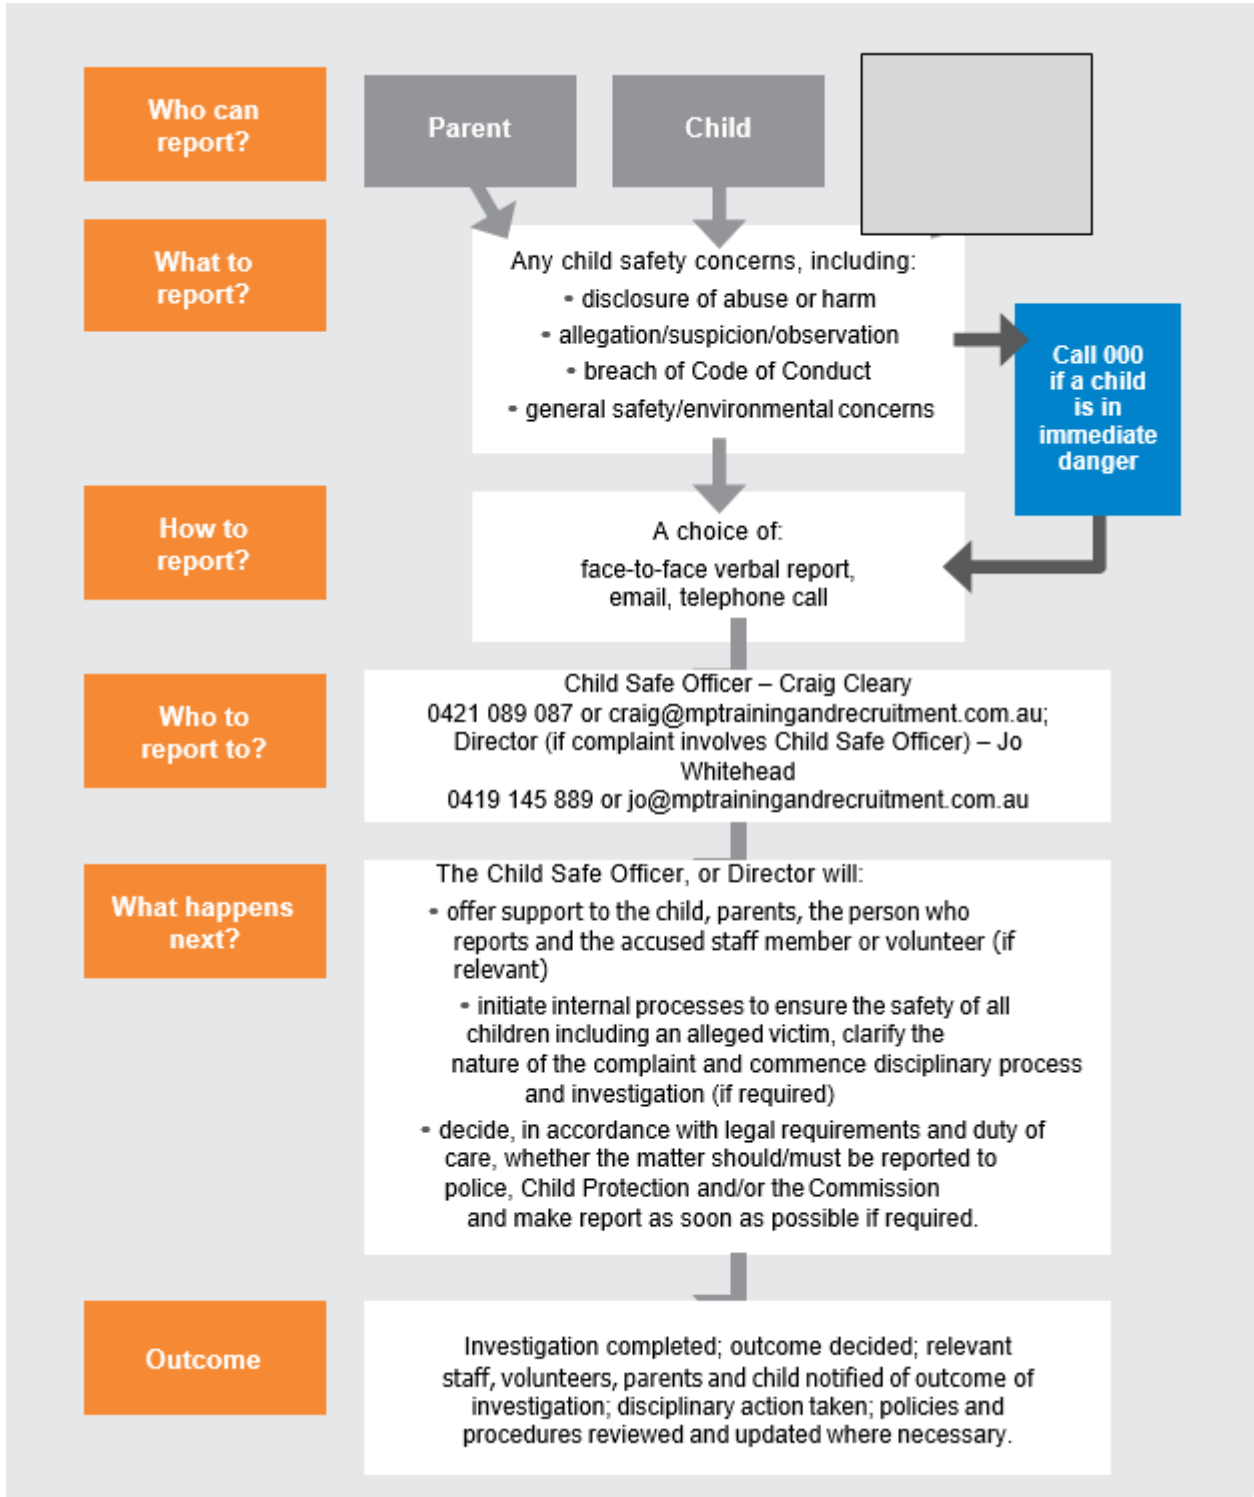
Who can report?

Parent

Child

What to report?

Any child safety concerns, including:
• disclosure of abuse or harm
• allegation/suspicion/observation
• breach of Code of Conduct
• general safety/environmental concerns

Call 000 if a child is in immediate danger

How to report?

A choice of:
face-to-face verbal report, email, telephone call

Who to report to?

Child Safe Officer – Craig Cleary
0421 089 087 or craig@mptrainingandrecruitment.com.au;
Director (if complaint involves Child Safe Officer) – Jo Whitehead
0419 145 889 or jo@mptrainingandrecruitment.com.au

What happens next?

The Child Safe Officer, or Director will:
• offer support to the child, parents, the person who reports and the accused staff member or volunteer (if relevant)
• initiate internal processes to ensure the safety of all children including an alleged victim, clarify the nature of the complaint and commence disciplinary process and investigation (if required)
• decide, in accordance with legal requirements and duty of care, whether the matter should/must be reported to police, Child Protection and/or the Commission and make report as soon as possible if required.

Outcome

Investigation completed; outcome decided; relevant staff, volunteers, parents and child notified of outcome of investigation; disciplinary action taken; policies and procedures reviewed and updated where necessary.